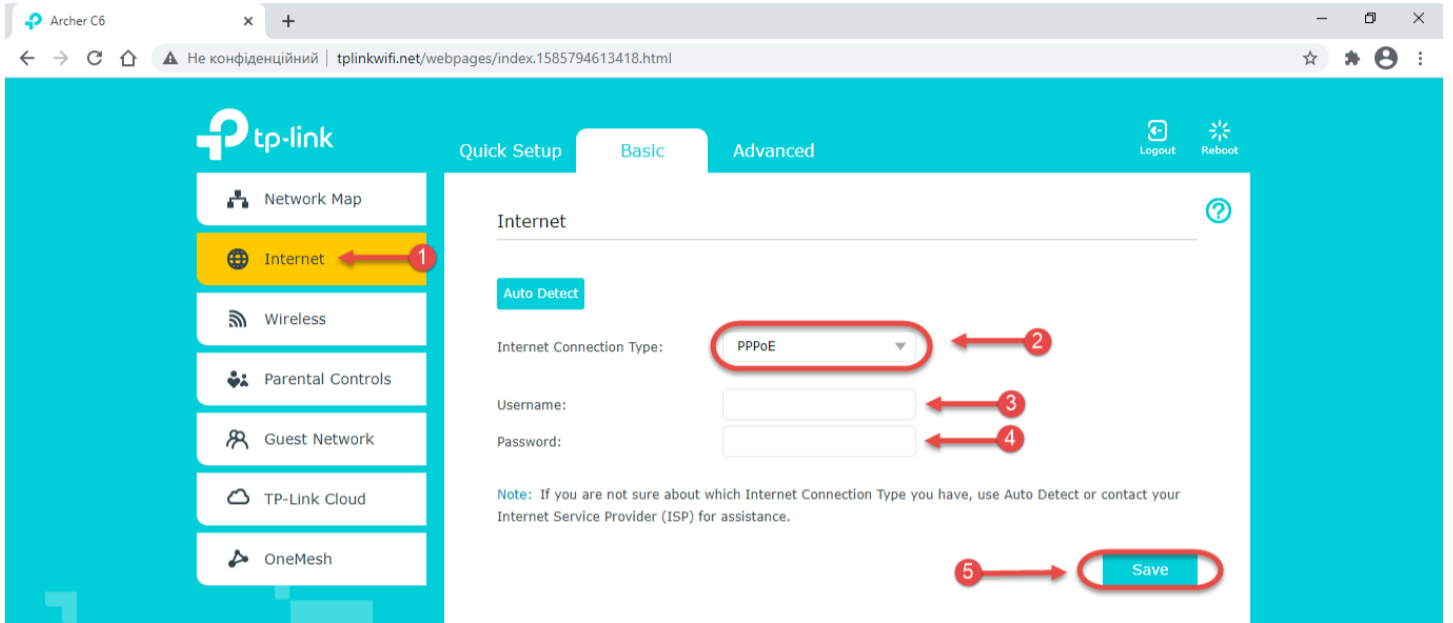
Archer C6

Не конфіденційний | tplinkwifi.net/webpages/index.1585794613418.html

tp-link

Quick Setup Basic Advanced

Logout Reboot

Network Map

Internet

Wireless

Parental Controls

Guest Network

TP-Link Cloud

OneMesh

Internet

Auto Detect

Internet Connection Type: PPPoE

Username:

Password:

Note: If you are not sure about which Internet Connection Type you have, use Auto Detect or contact your Internet Service Provider (ISP) for assistance.

Save

1
2
3
4
5